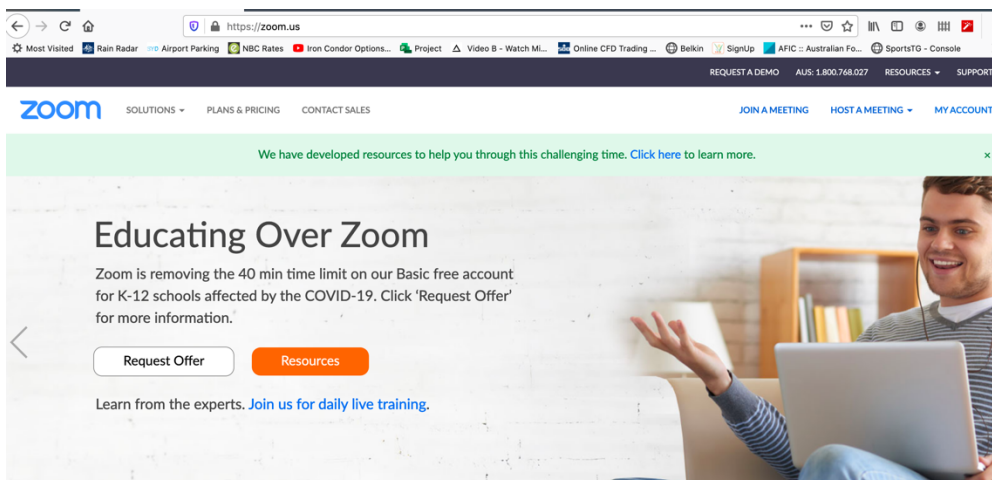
https://zoom.us

Most Visited Rain Radar Airport Parking NBC Rates Iron Condor Options... Project Video B - Watch Mi... Online CFD Trading ... Belkin SignUp AFIC :: Australian Fo... SportsTG - Console

REQUEST A DEMO AUS: 1.800.768.027 RESOURCES SUPPORT

zoom SOLUTIONS PLANS & PRICING CONTACT SALES JOIN A MEETING HOST A MEETING MY ACCOUNT

We have developed resources to help you through this challenging time. Click here to learn more. ×

Educating Over Zoom

Zoom is removing the 40 min time limit on our Basic free account for K-12 schools affected by the COVID-19. Click 'Request Offer' for more information.

Request Offer Resources

Learn from the experts. Join us for daily live training.